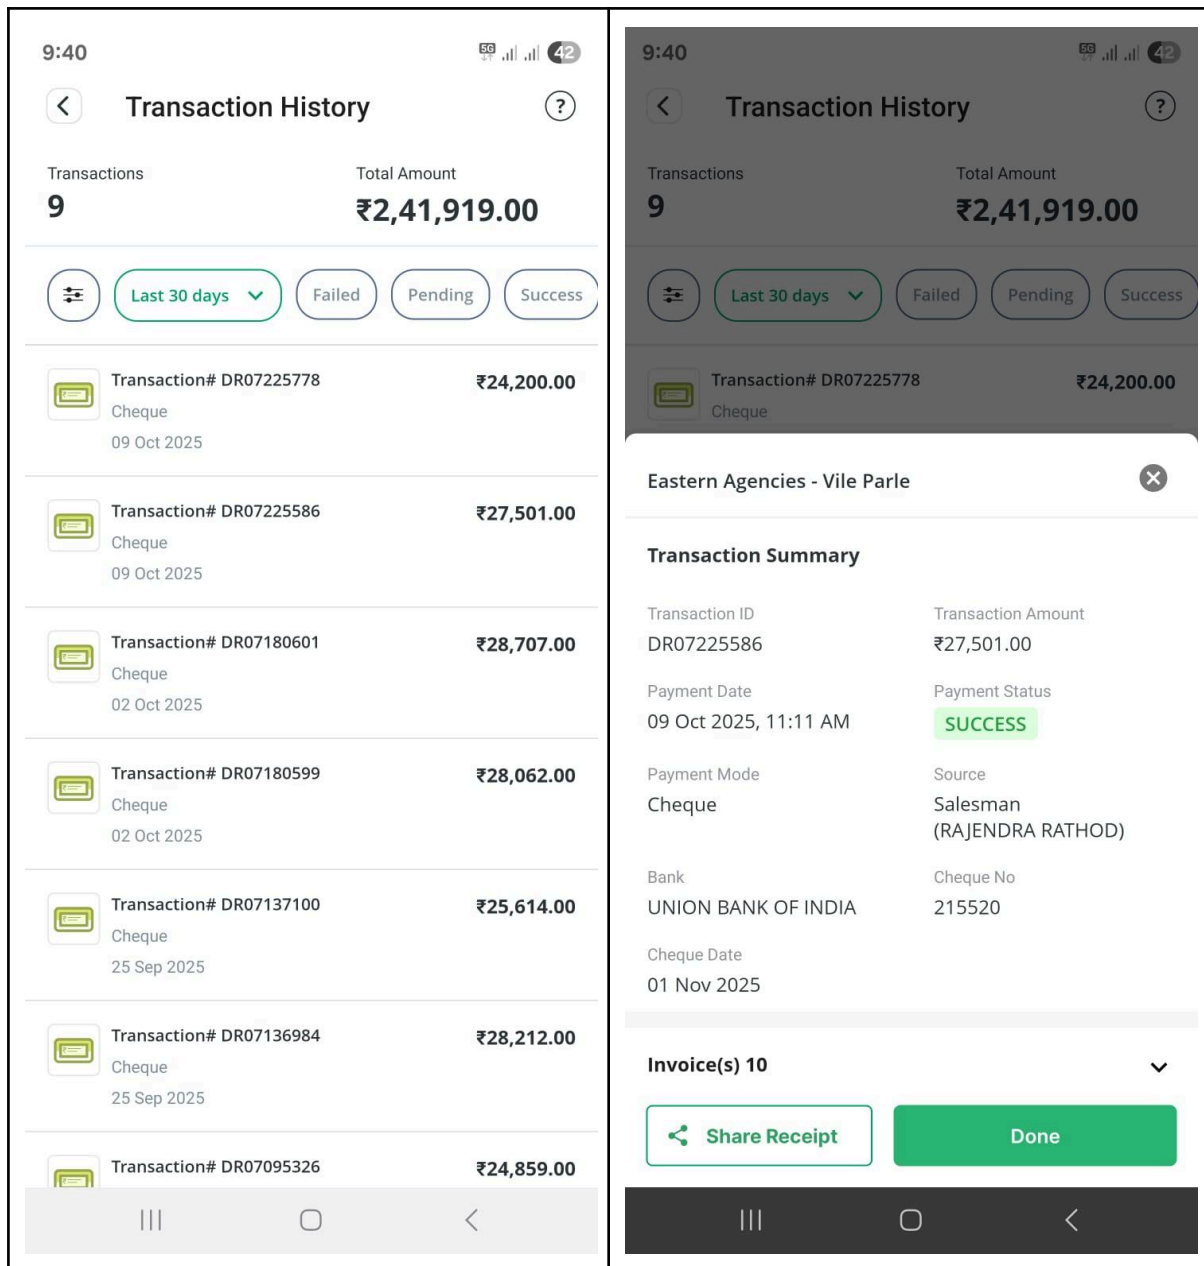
9:40

5G 42

Transaction History

Transactions
9

Total Amount
₹2,41,919.00

Last 30 days

Failed

Pending

Success

Transaction# DR07225778
Cheque
09 Oct 2025
₹24,200.00

Transaction# DR07225586
Cheque
09 Oct 2025
₹27,501.00

Transaction# DR07180601
Cheque
02 Oct 2025
₹28,707.00

Transaction# DR07180599
Cheque
02 Oct 2025
₹28,062.00

Transaction# DR07137100
Cheque
25 Sep 2025
₹25,614.00

Transaction# DR07136984
Cheque
25 Sep 2025
₹28,212.00

Transaction# DR07095326
₹24,859.00

9:40

5G 42

Transaction History

Transactions
9

Total Amount
₹2,41,919.00

Last 30 days

Failed

Pending

Success

Transaction# DR07225778
Cheque
₹24,200.00

Eastern Agencies - Vile Parle

Transaction Summary

Transaction ID
DR07225586

Transaction Amount
₹27,501.00

Payment Date
09 Oct 2025, 11:11 AM

Payment Status
SUCCESS

Payment Mode
Cheque

Source
Salesman
(RAJENDRA RATHOD)

Bank
UNION BANK OF INDIA

Cheque No
215520

Cheque Date
01 Nov 2025

Invoice(s) 10

Share Receipt

Done